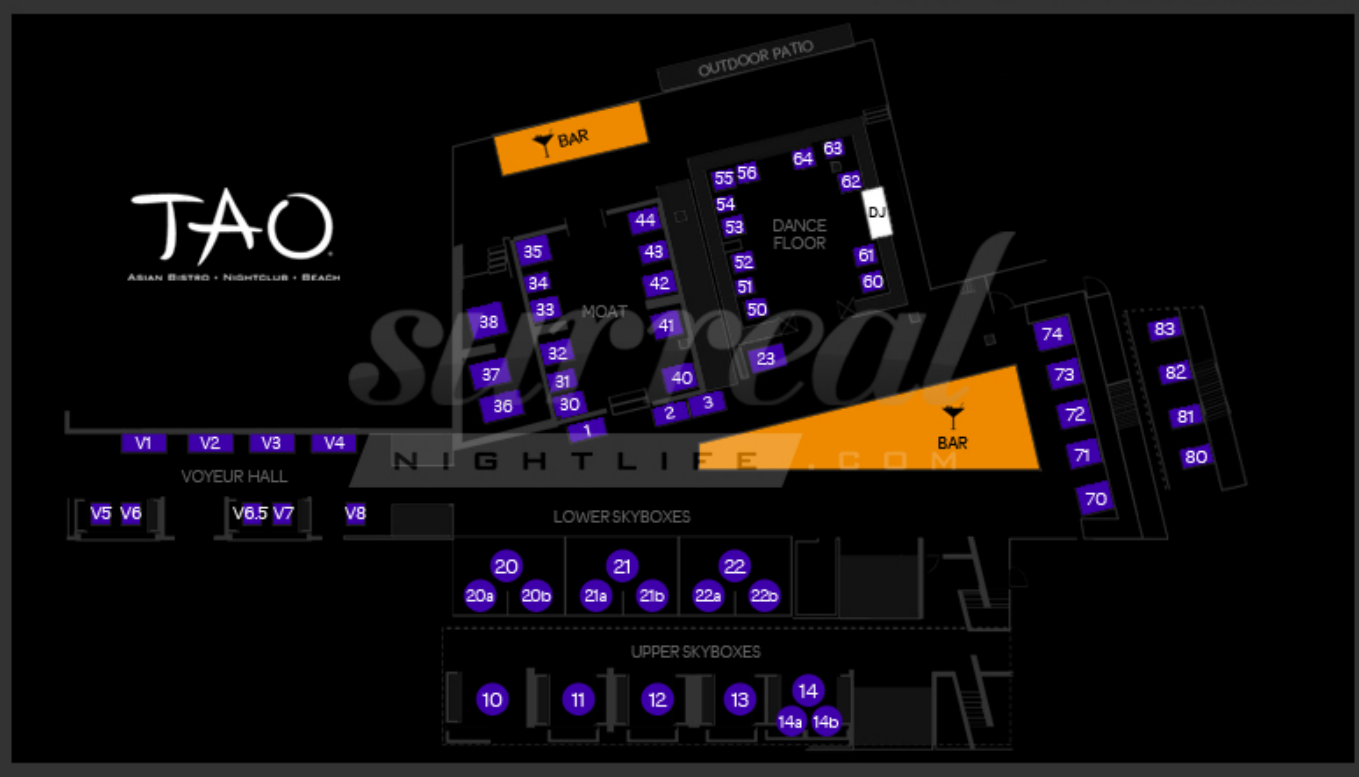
TAO
ASIAN BISTRO • NIGHTCLUB • BEACH

OUTDOOR PATIO

BAR

55 56 64 63
62
54
53
DANCE FLOOR
DJ
52
51
61
60
50

35
44
43
34
42
33
MOAT
38
41
32
37
31
40
36
30
2
3
23
1

BAR

74
73
72
71
70

83
82
81
80

surreal
NIGHTLIFE.COM

V1 V2 V3 V4
VOYEUR HALL
V5 V6 V6.5 V7 V8

LOWER SKYBOXES
20
20a 20b
21
21a 21b
22
22a 22b

UPPER SKYBOXES
10 11 12 13 14
14a 14b